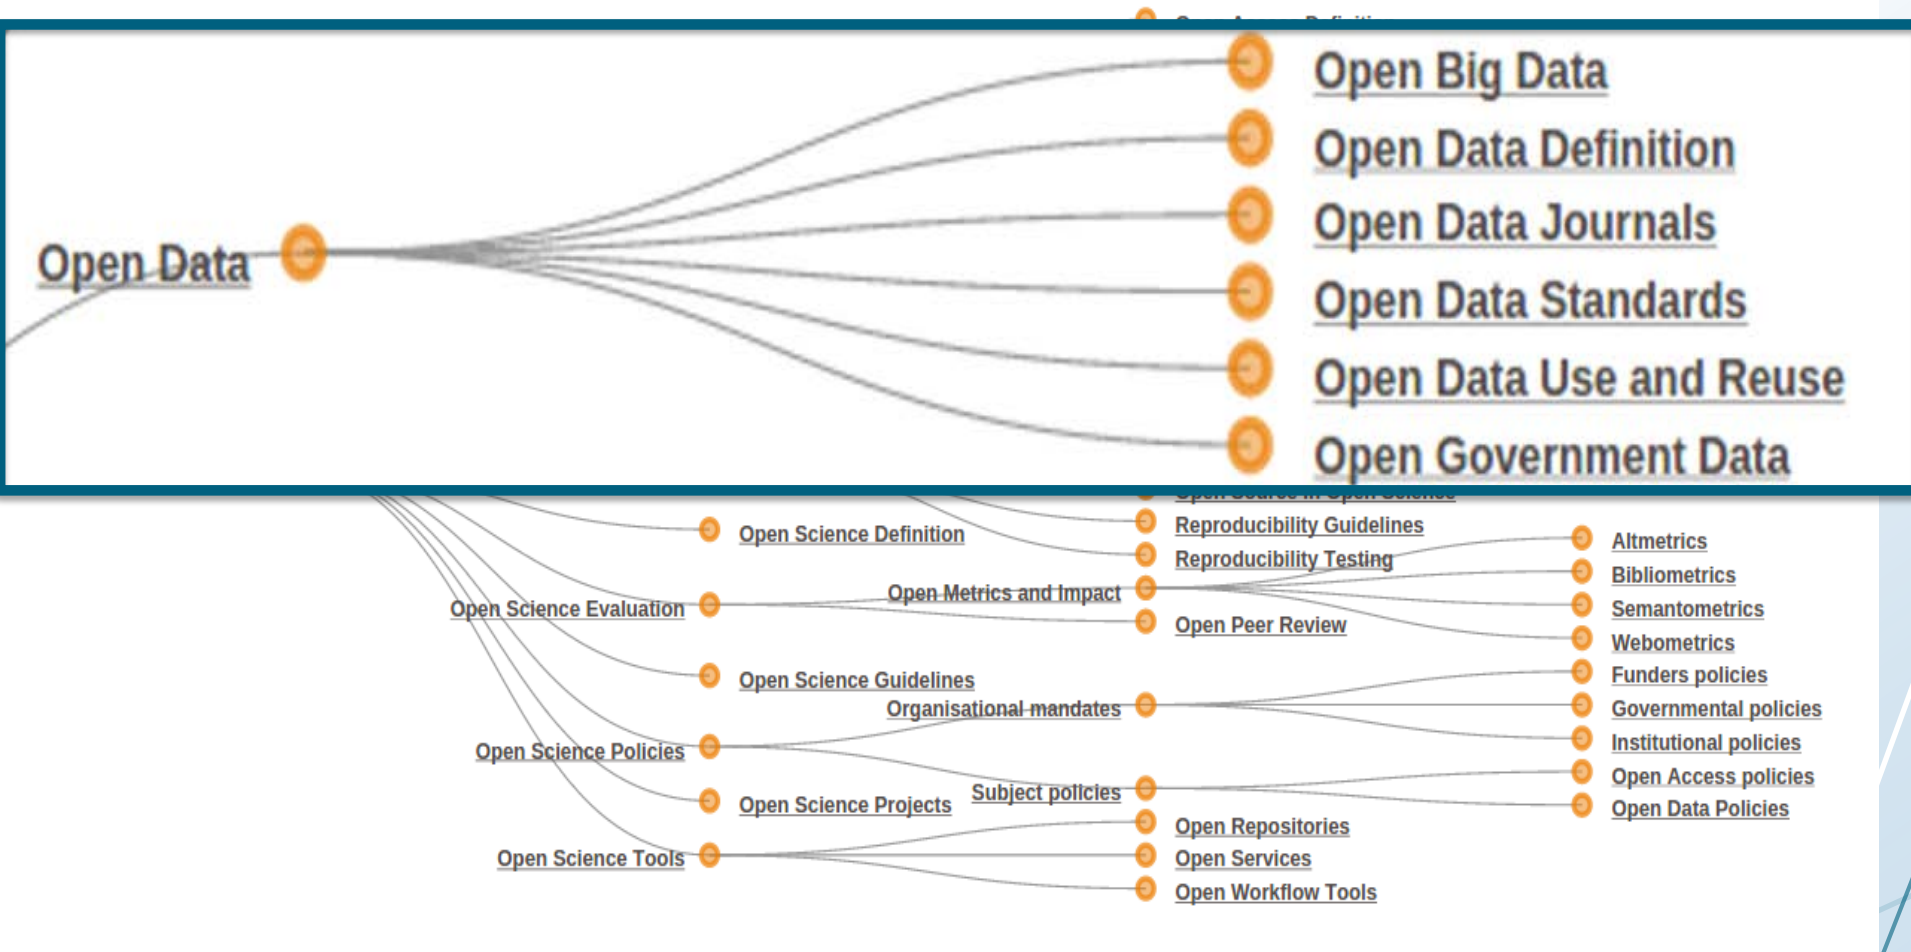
Open Data

Open Big Data
Open Data Definition
Open Data Journals
Open Data Standards
Open Data Use and Reuse
Open Government Data

Open Science Definition
Reproducibility Guidelines
Reproducibility Testing
Altmetrics
Bibliometrics
Open Science Evaluation
Open Metrics and Impact
Semantometrics
Open Peer Review
Webometrics
Funders policies
Open Science Guidelines
Organisational mandates
Governmental policies
Institutional policies
Open Science Policies
Open Access policies
Subject policies
Open Science Projects
Open Data Policies
Open Repositories
Open Science Tools
Open Services
Open Workflow Tools